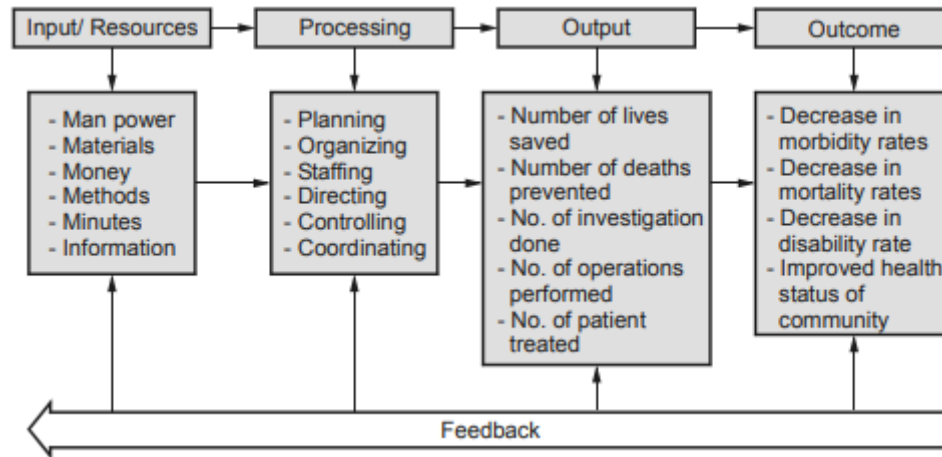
Input/ Resources

- Man power
- Materials
- Money
- Methods
- Minutes
- Information

Processing

- Planning
- Organizing
- Staffing
- Directing
- Controlling
- Coordinating

Output

- Number of lives saved
- Number of deaths prevented
- No. of investigation done
- No. of operations performed
- No. of patient treated

Outcome

- Decrease in morbidity rates
- Decrease in mortality rates
- Decrease in disability rate
- Improved health status of community

Feedback